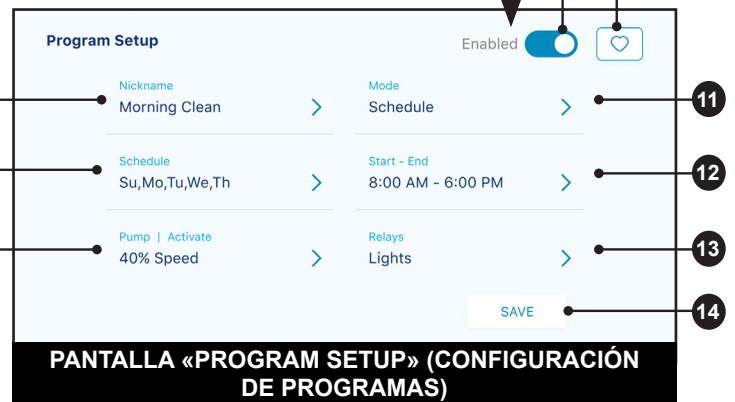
Program Setup

Enabled

Nickname
Morning Clean

Mode
Schedule

11

Schedule
Su,Mo,Tu,We,Th

Start - End
8:00 AM - 6:00 PM

12

Pump | Activate
40% Speed

Relays
Lights

13

SAVE

14

PANTALLA «PROGRAM SETUP» (CONFIGURACIÓN DE PROGRAMAS)